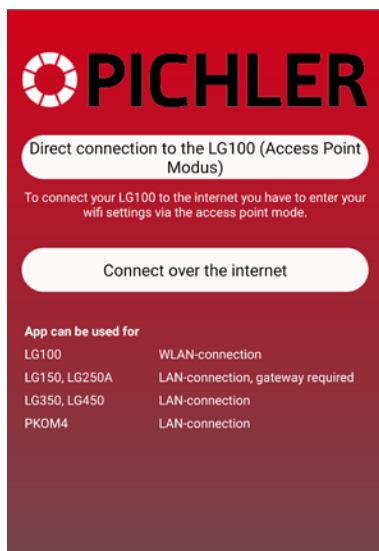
PICHLER

Direct connection to the LG100 (Access Point Modus)

To connect your LG100 to the internet you have to enter your wifi settings via the access point mode.

Connect over the internet

App can be used for

| | |
|---|---|
| LG100 | WLAN-connection |
| LG150, LG250A | LAN-connection, gateway required |
| LG350, LG450 | LAN-connection |
| PKOM4 | LAN-connection |